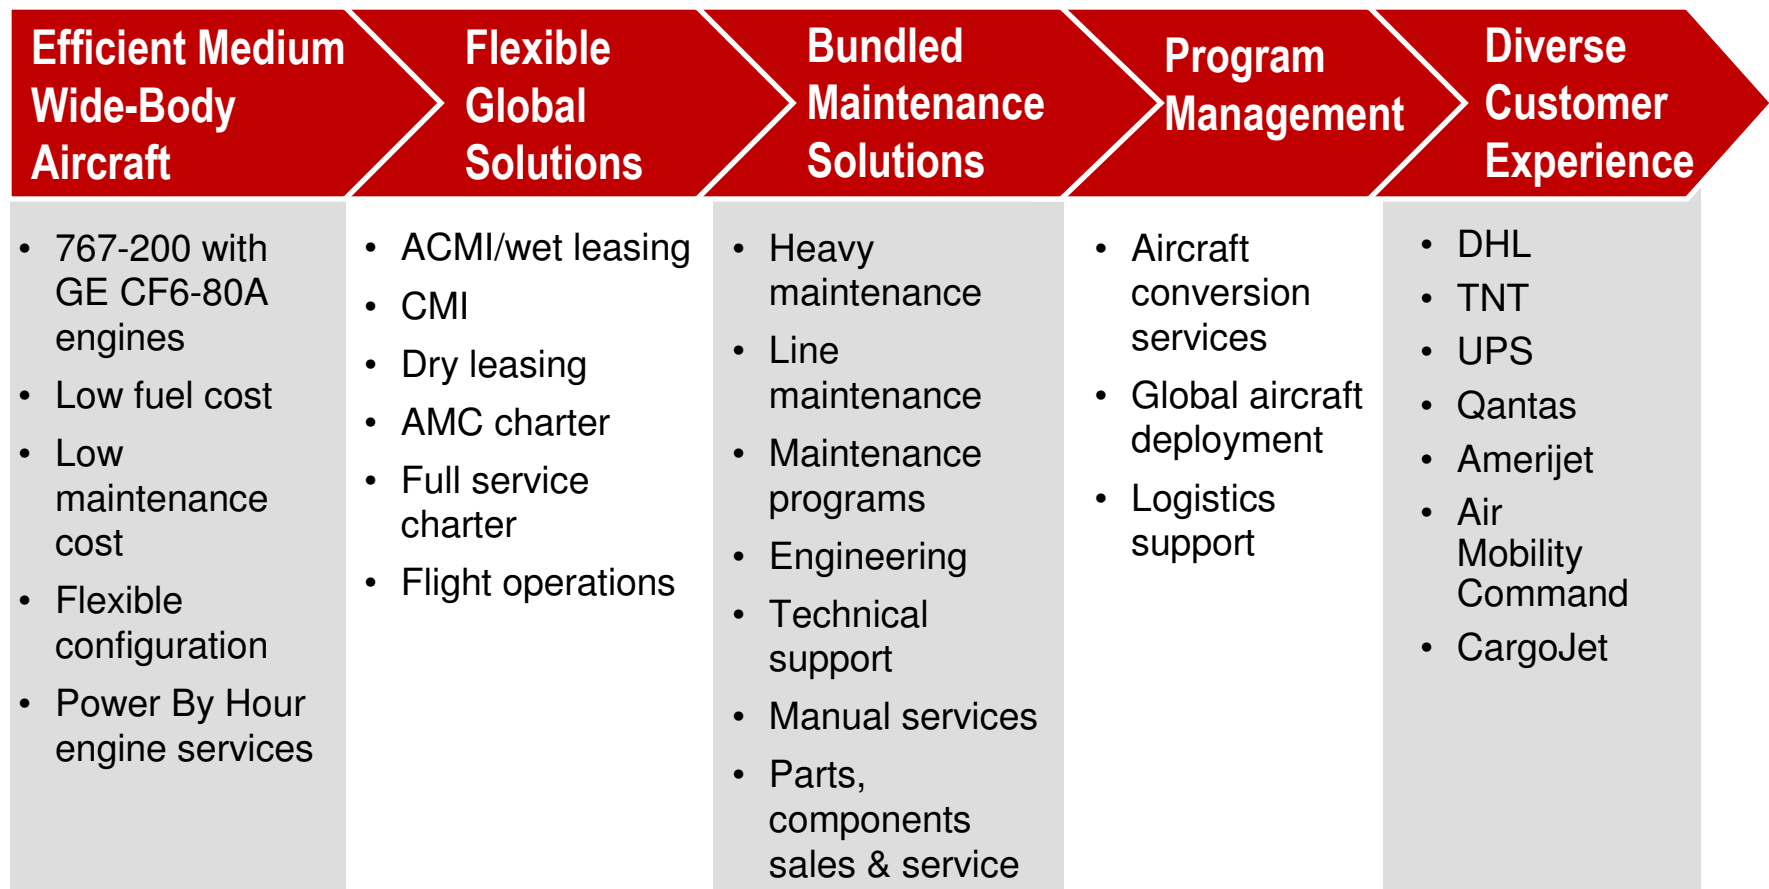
Efficient Medium Wide-Body Aircraft

- 767-200 with GE CF6-80A engines
- Low fuel cost
- Low maintenance cost
- Flexible configuration
- Power By Hour engine services

Flexible Global Solutions

- ACMI/wet leasing
- CMI
- Dry leasing
- AMC charter
- Full service charter
- Flight operations

Bundled Maintenance Solutions

- Heavy maintenance
- Line maintenance
- Maintenance programs
- Engineering
- Technical support
- Manual services
- Parts, components sales & service

Program Management

- Aircraft conversion services
- Global aircraft deployment
- Logistics support

Diverse Customer Experience

- DHL
- TNT
- UPS
- Qantas
- Amerijet
- Air Mobility Command
- CargoJet